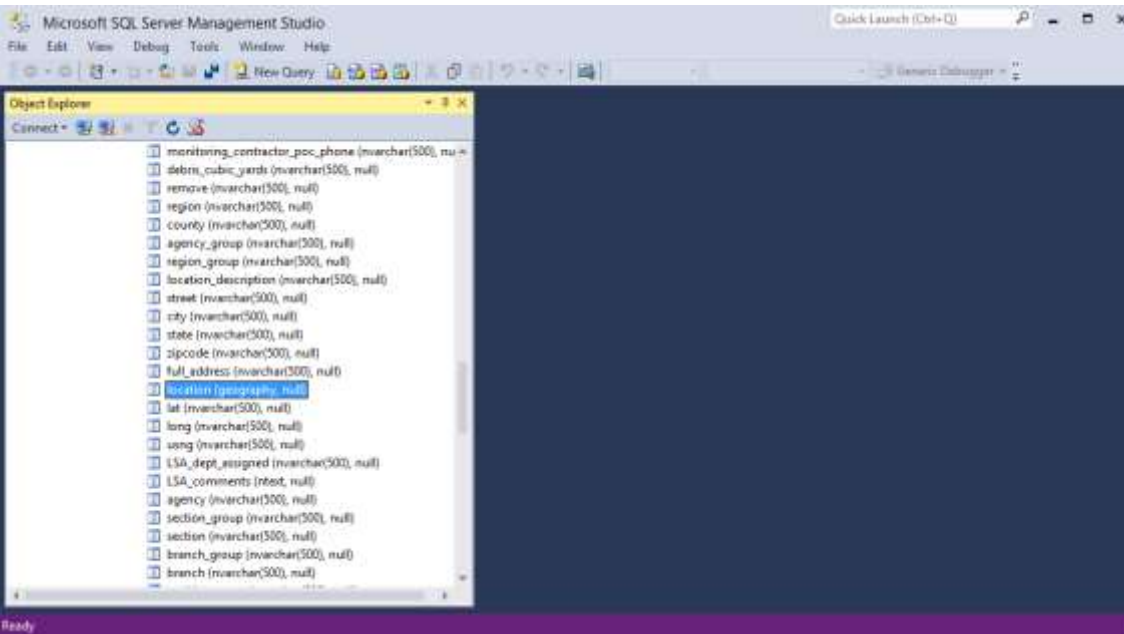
Microsoft SQL Server Management Studio

Quick Launch (Ctrl+Q)

File Edit View Debug Tools Window Help

New Query

Generic Debugger

Object Explorer

Connect

monitoring_contractor_poc_phone (nvarchar(500), nu
debris_cubic_yards (nvarchar(500), null)
remove (nvarchar(500), null)
region (nvarchar(500), null)
county (nvarchar(500), null)
agency_group (nvarchar(500), null)
region_group (nvarchar(500), null)
location_description (nvarchar(500), null)
street (nvarchar(500), null)
city (nvarchar(500), null)
state (nvarchar(500), null)
zipcode (nvarchar(500), null)
full_address (nvarchar(500), null)
location (geography, null)
lat (nvarchar(500), null)
long (nvarchar(500), null)
usng (nvarchar(500), null)
LSA_dept_assigned (nvarchar(500), null)
LSA_comments (ntext, null)
agency (nvarchar(500), null)
section_group (nvarchar(500), null)
section (nvarchar(500), null)
branch_group (nvarchar(500), null)
branch (nvarchar(500), null)

Ready